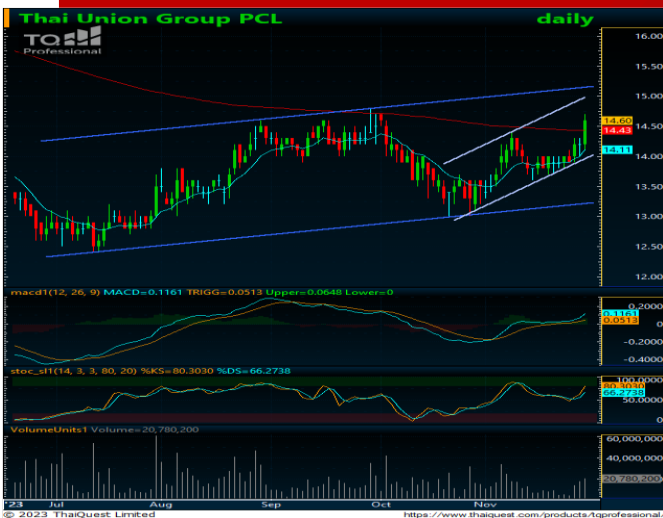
Thai Union Group PCL
daily
TQ Professional
16.00
15.50
15.00
14.60
14.43
14.50
14.11
14.00
13.50
13.00
12.50
12.00
macd1(12, 26, 9) MACD=0.1161 TRIGG=0.0513 Upper=0.0648 Lower=0
0.2000
0.1161
0.0513
0
-0.2000
-0.4000
stoc_sl1(14, 3, 3, 80, 20) %KS=80.3030 %DS=66.2738
100.0000
80.3030
66.2738
50.0000
0
VolumeUnits1 Volume=20,780,200
60,000,000
40,000,000
20,000,000
20,780,200
'23 Jul Aug Sep Oct Nov
© 2023 ThaiQuest Limited
https://www.thaiquest.com/products/tqprofessional.